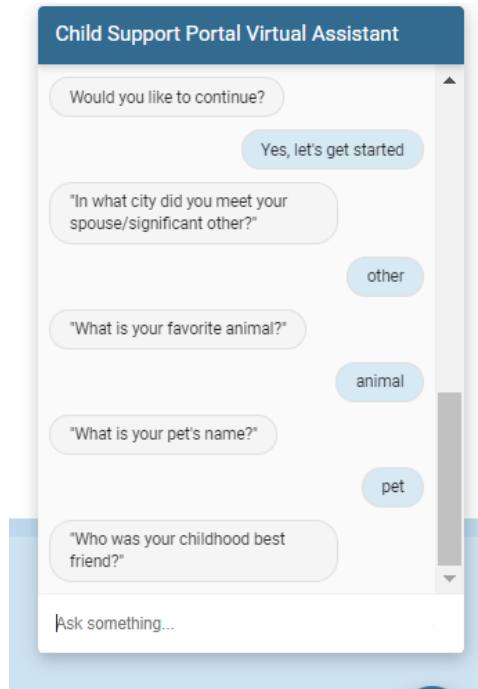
Child Support Portal Virtual Assistant

Would you like to continue?

Yes, let's get started

"In what city did you meet your spouse/significant other?"

other

"What is your favorite animal?"

animal

"What is your pet's name?"

pet

"Who was your childhood best friend?"

Ask something...